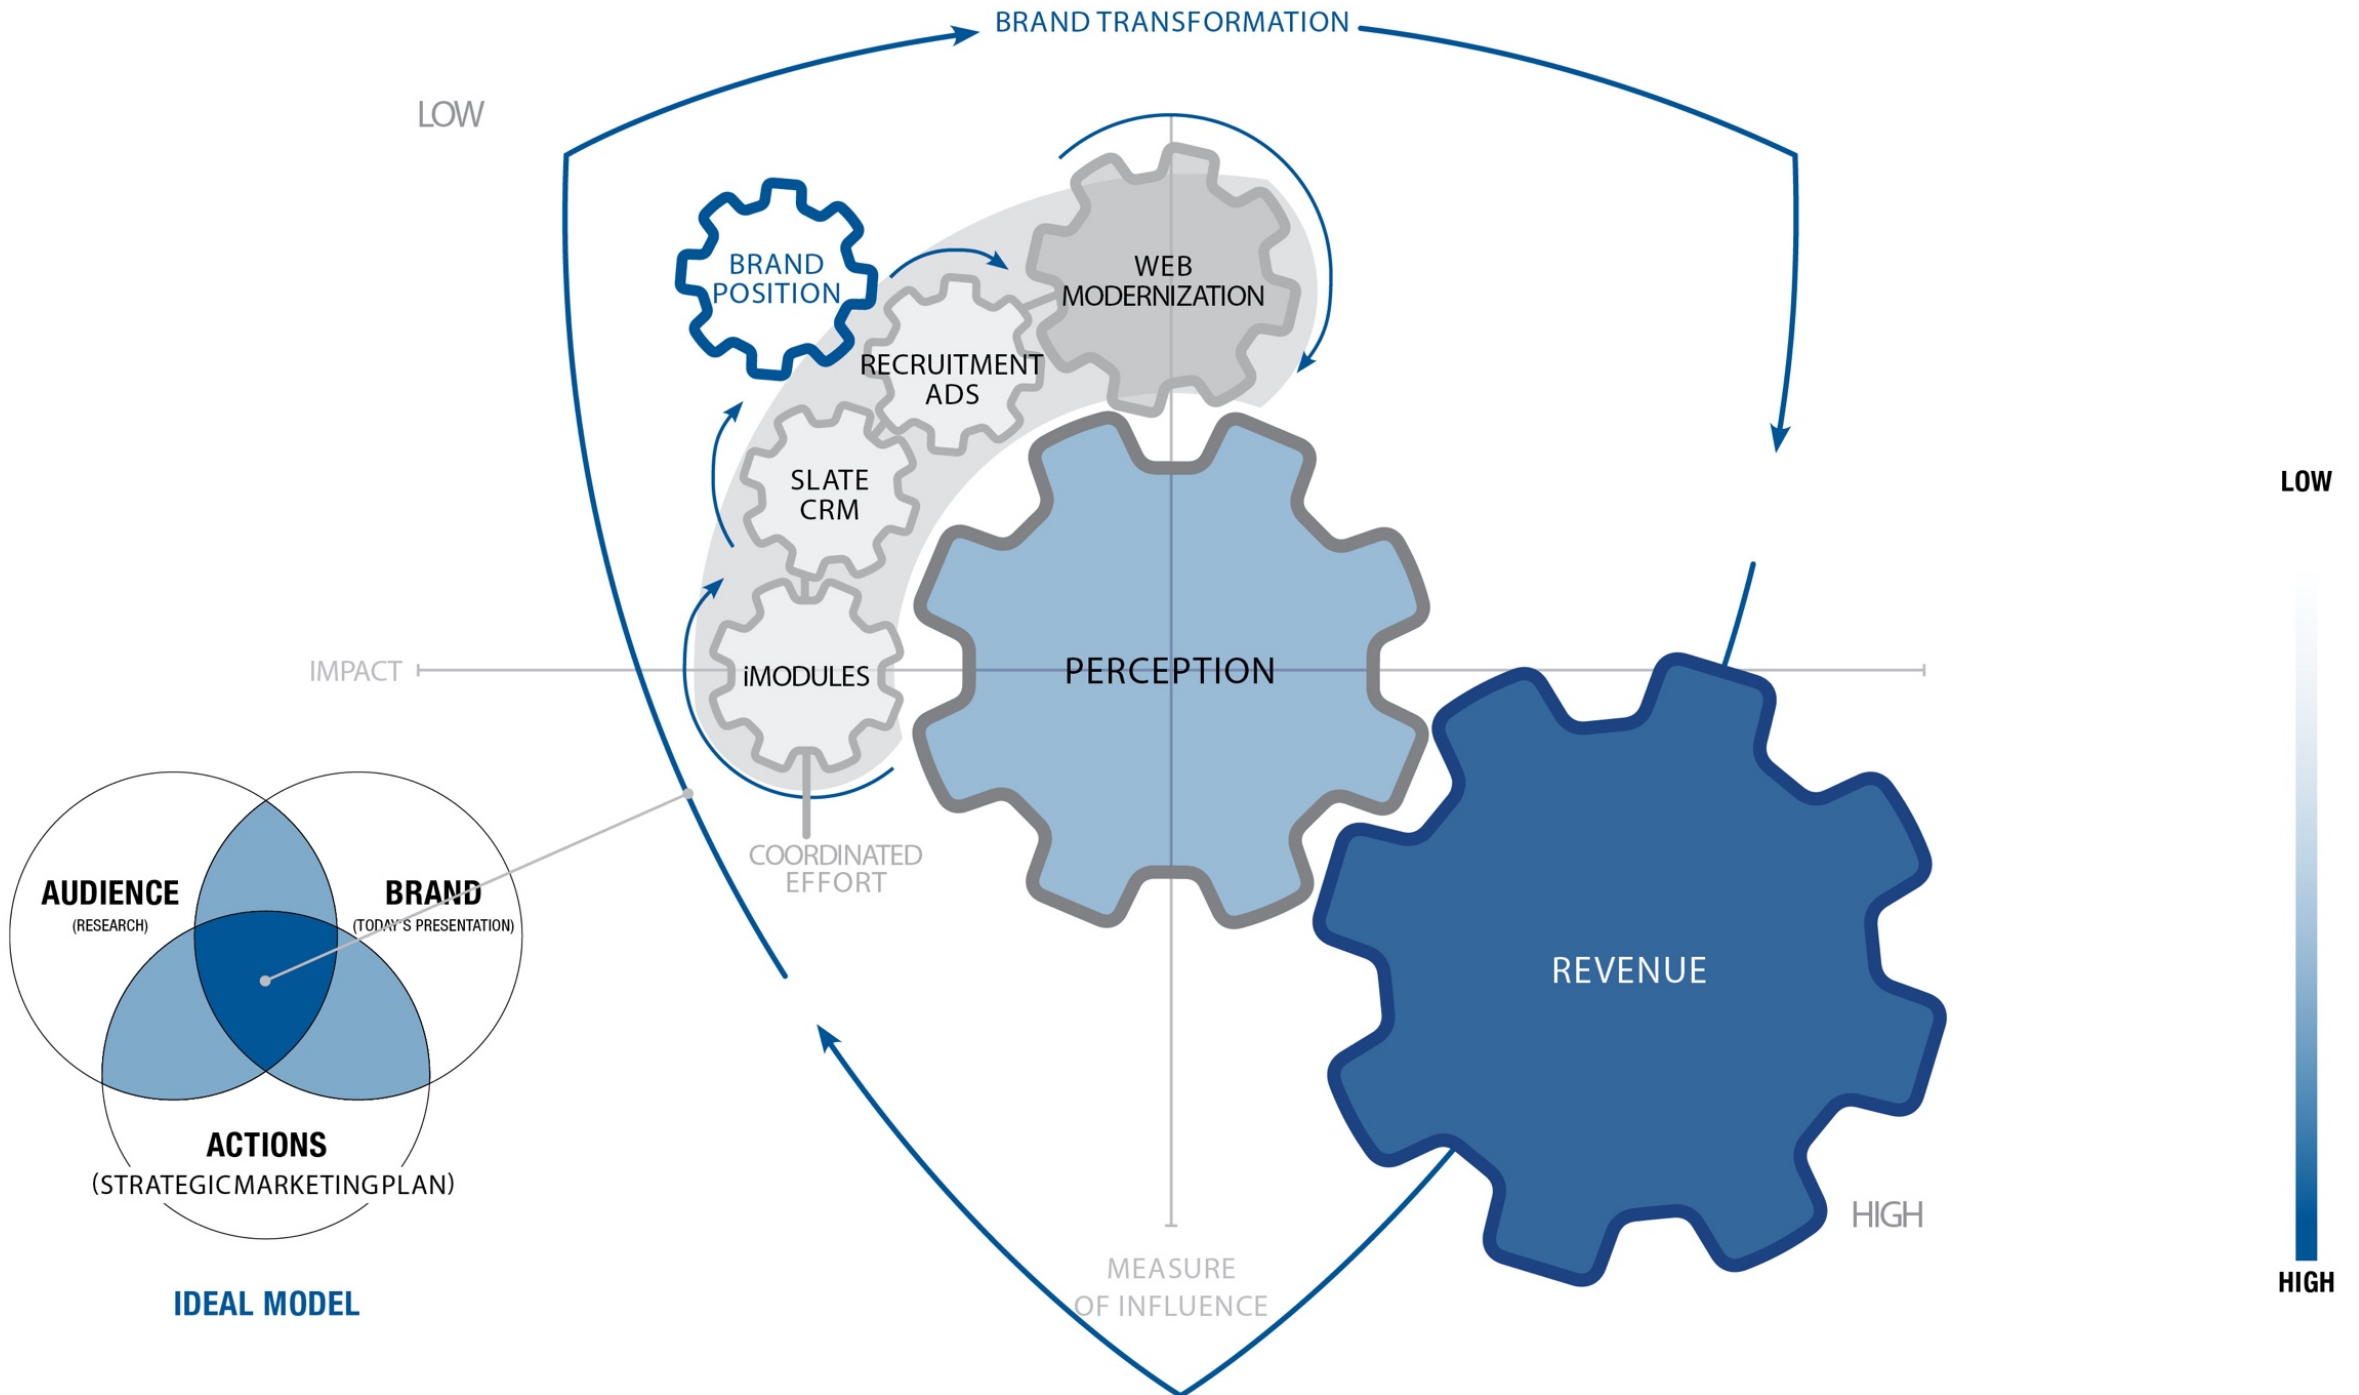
BRAND TRANSFORMATION

LOW

BRAND POSITION

WEB MODERNIZATION

RECRUITMENT ADS

SLATE CRM

iMODULES

IMPACT

PERCEPTION

COORDINATED EFFORT

REVENUE

AUDIENCE
(RESEARCH)

BRAND
(TODAY'S PRESENTATION)

ACTIONS
(STRATEGIC MARKETING PLAN)

IDEAL MODEL

MEASURE OF INFLUENCE

HIGH

LOW

HIGH